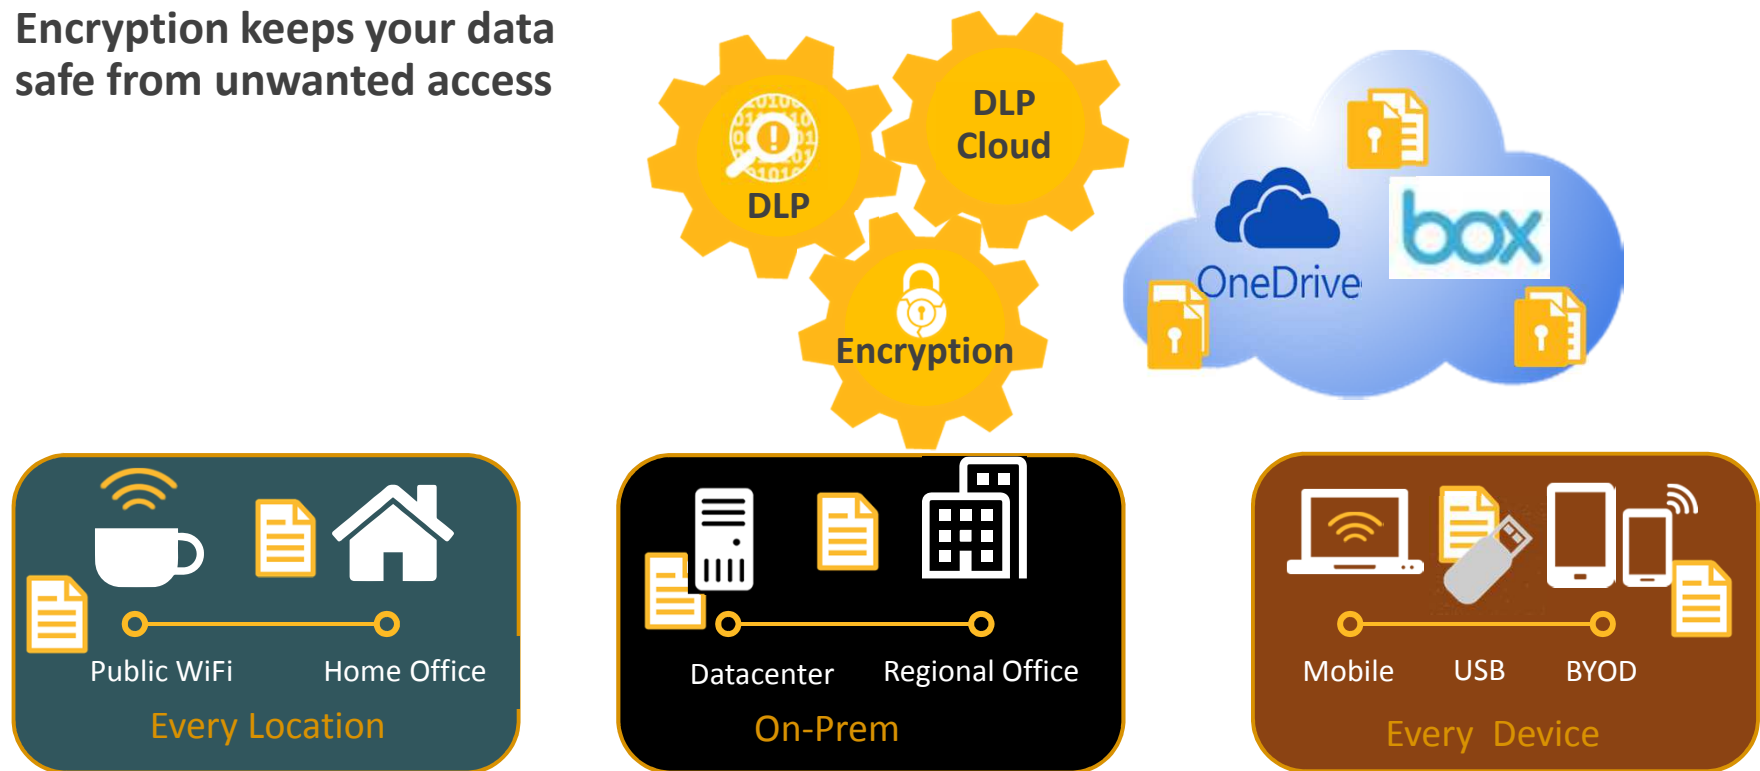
Encryption keeps your data safe from unwanted access

DLP

DLP Cloud

Encryption

OneDrive

box

Public WiFi

Home Office

Every Location

Datacenter

Regional Office

On-Prem

Mobile

USB

BYOD

Every Device